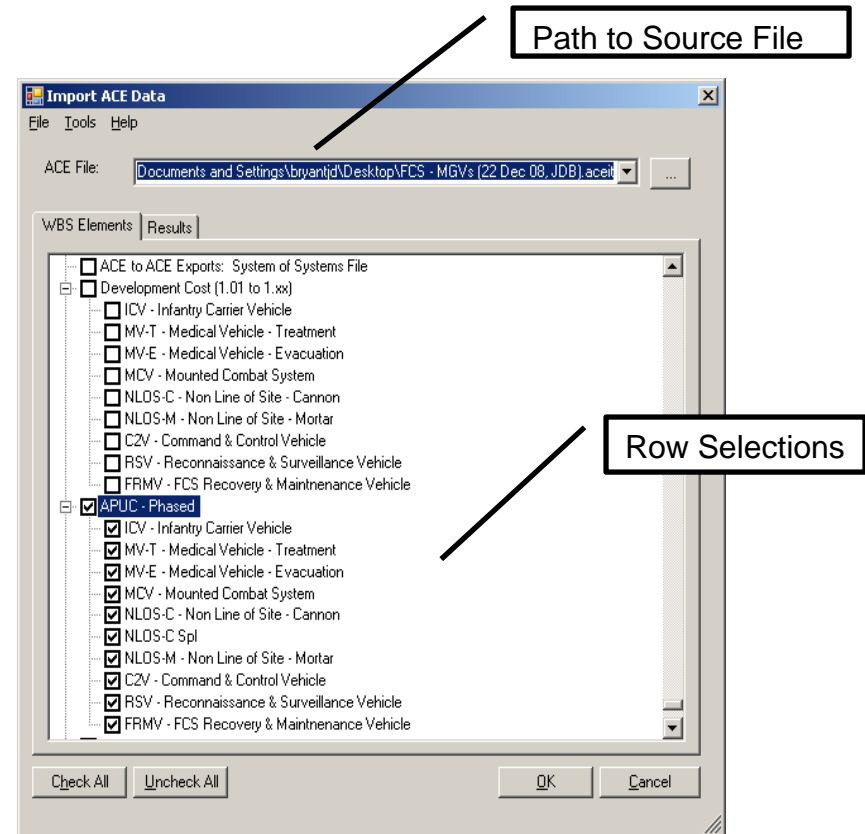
Path to Source File

Import ACE Data

File Tools Help

ACE File: Documents and Settings\bryantjd\Desktop\FCS - MGVs (22 Dec 08, JDB).aceit ...

WBS Elements | Results

ACE to ACE Exports: System of Systems File
Development Cost (1.01 to 1.xx)
ICV - Infantry Carrier Vehicle
MV-T - Medical Vehicle - Treatment
MV-E - Medical Vehicle - Evacuation
MCV - Mounted Combat System
NLOS-C - Non Line of Site - Cannon
NLOS-M - Non Line of Site - Mortar
C2V - Command & Control Vehicle
RSV - Reconnaissance & Surveillance Vehicle
FRMV - FCS Recovery & Maintnenance Vehicle
APUC - Phased
ICV - Infantry Carrier Vehicle
MV-T - Medical Vehicle - Treatment
MV-E - Medical Vehicle - Evacuation
MCV - Mounted Combat System
NLOS-C - Non Line of Site - Cannon
NLOS-C Spl
NLOS-M - Non Line of Site - Mortar
C2V - Command & Control Vehicle
RSV - Reconnaissance & Surveillance Vehicle
FRMV - FCS Recovery & Maintnenance Vehicle

Row Selections

Check All | Uncheck All | OK | Cancel